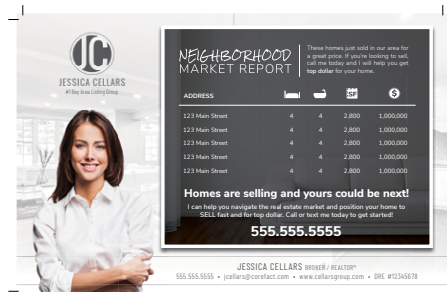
JC
JESSICA CELLARS
#1 Bay Area Listing Group

NEIGHBORHOOD MARKET REPORT

These homes just sold in our area for a great price. If you're looking to sell, call me today and I will help you get top dollar for your home.

| ADDRESS | | | | $ |
|---|---|---|---|---|
| 123 Main Street | 4 | 4 | 2,800 | 1,000,000 |
| 123 Main Street | 4 | 4 | 2,800 | 1,000,000 |
| 123 Main Street | 4 | 4 | 2,800 | 1,000,000 |
| 123 Main Street | 4 | 4 | 2,800 | 1,000,000 |
| 123 Main Street | 4 | 4 | 2,800 | 1,000,000 |

Homes are selling and yours could be next!

I can help you navigate the real estate market and position your home to SELL fast and for top dollar. Call or text me today to get started!

555.555.5555

JESSICA CELLARS BROKER / REALTOR®
555.555.5555 • jcellars@corefact.com • www.cellarsgroup.com • DRE #12345678